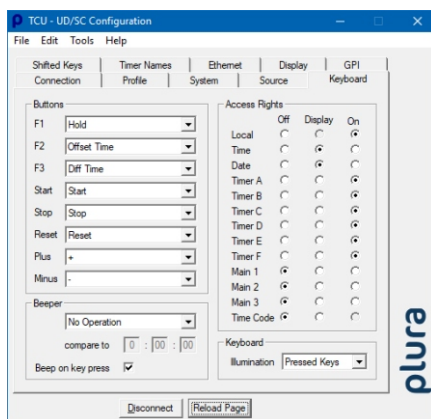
TCU - UD/SC Configuration

File Edit Tools Help

Shifted Keys | Timer Names | Ethernet | Display | GPI
Connection | Profile | System | Source | Keyboard

Buttons
F1 Hold
F2 Offset Time
F3 Diff Time
Start Start
Stop Stop
Reset Reset
Plus +
Minus -

Beeper
No Operation
compare to 0 : 00 : 00
Beep on key press

Access Rights
Off Display On
Local
Time
Date
Timer A
Timer B
Timer C
Timer D
Timer E
Timer F
Main 1
Main 2
Main 3
Time Code

Keyboard
Illumination Pressed Keys

plura

Disconnect Reload Page